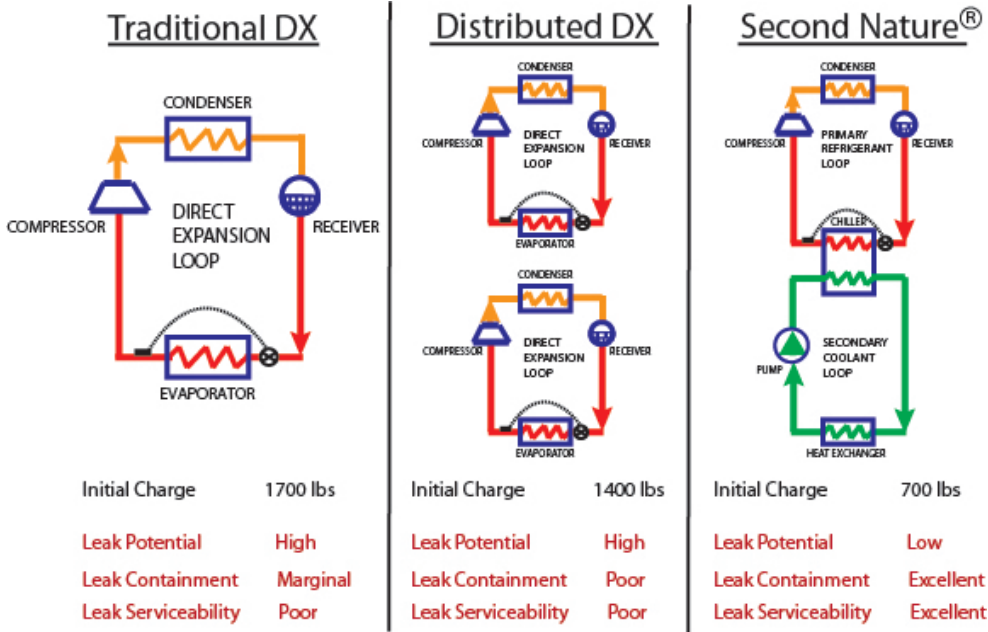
Traditional DX

CONDENSER
COMPRESSOR
DIRECT EXPANSION LOOP
RECEIVER
EVAPORATOR

Initial Charge 1700 lbs

Leak Potential High
Leak Containment Marginal
Leak Serviceability Poor

Distributed DX

CONDENSER
COMPRESSOR
DIRECT EXPANSION LOOP
RECEIVER
EVAPORATOR

CONDENSER
COMPRESSOR
DIRECT EXPANSION LOOP
RECEIVER
EVAPORATOR

Initial Charge 1400 lbs

Leak Potential High
Leak Containment Poor
Leak Serviceability Poor

Second Nature®

CONDENSER
COMPRESSOR
PRIMARY REFRIGERANT LOOP
RECEIVER
CHILLER
PUMP
SECONDARY COOLANT LOOP
HEAT EXCHANGER

Initial Charge 700 lbs

Leak Potential Low
Leak Containment Excellent
Leak Serviceability Excellent